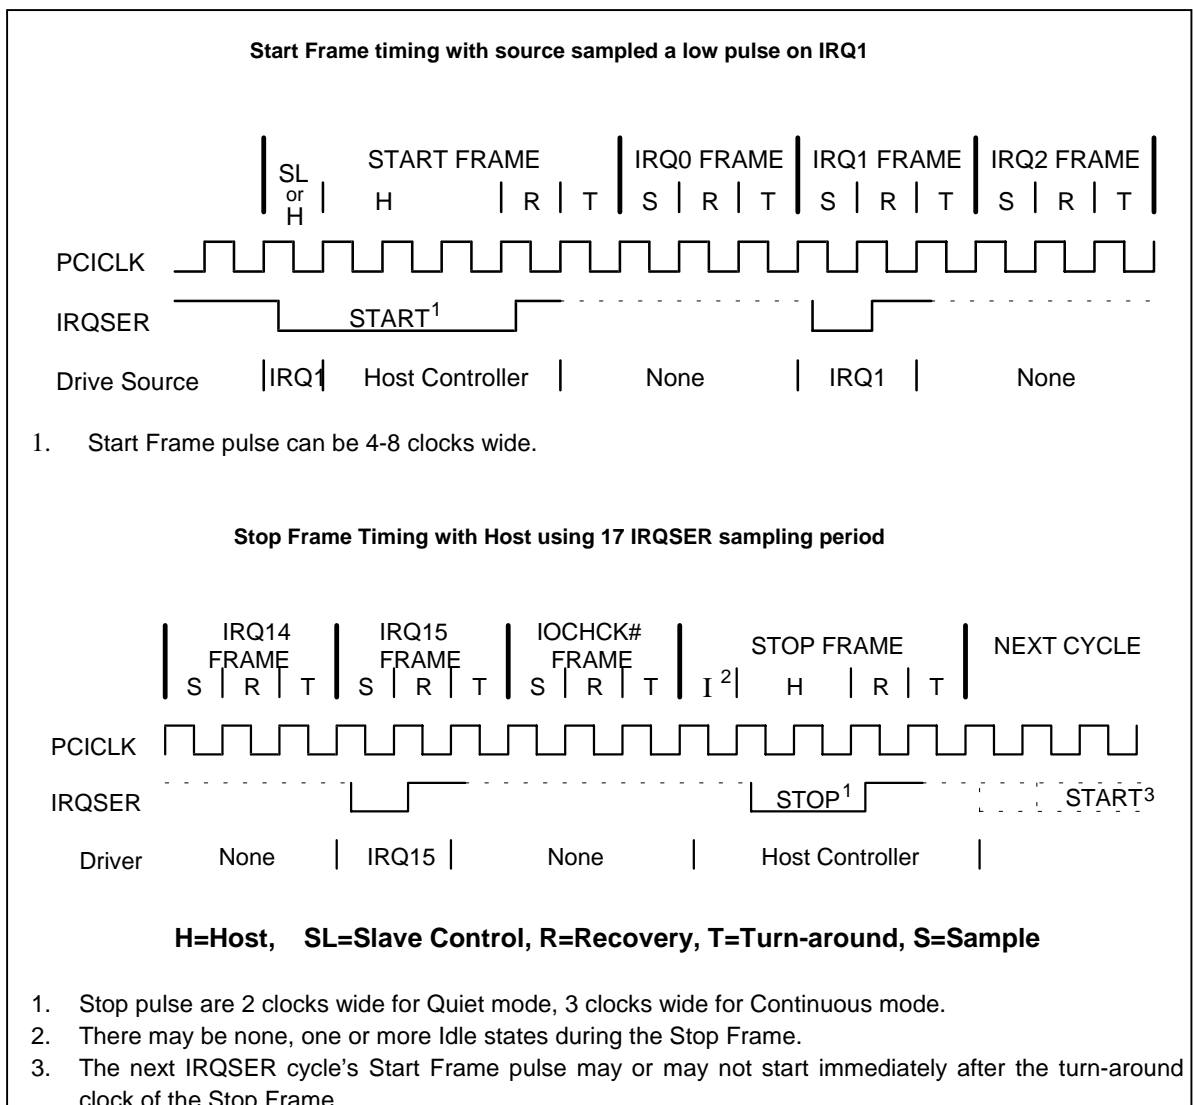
Start Frame timing with source sampled a low pulse on IRQ1

SL or H

START FRAME

H

R

T

IRQ0 FRAME

S

R

T

IRQ1 FRAME

S

R

T

IRQ2 FRAME

S

R

T

PCICLK

IRQSER

START$^1$

Drive Source

IRQ1

Host Controller

None

IRQ1

None

1. Start Frame pulse can be 4-8 clocks wide.

Stop Frame Timing with Host using 17 IRQSER sampling period

IRQ14 FRAME

S

R

T

IRQ15 FRAME

S

R

T

IOCHCK# FRAME

S

R

T

STOP FRAME

I$^2$

H

R

T

NEXT CYCLE

PCICLK

IRQSER

STOP$^1$

START$^3$

Driver

None

IRQ15

None

Host Controller

H=Host, SL=Slave Control, R=Recovery, T=Turn-around, S=Sample

1. Stop pulse are 2 clocks wide for Quiet mode, 3 clocks wide for Continuous mode.
2. There may be none, one or more Idle states during the Stop Frame.
3. The next IRQSER cycle's Start Frame pulse may or may not start immediately after the turn-around clock of the Stop Frame.